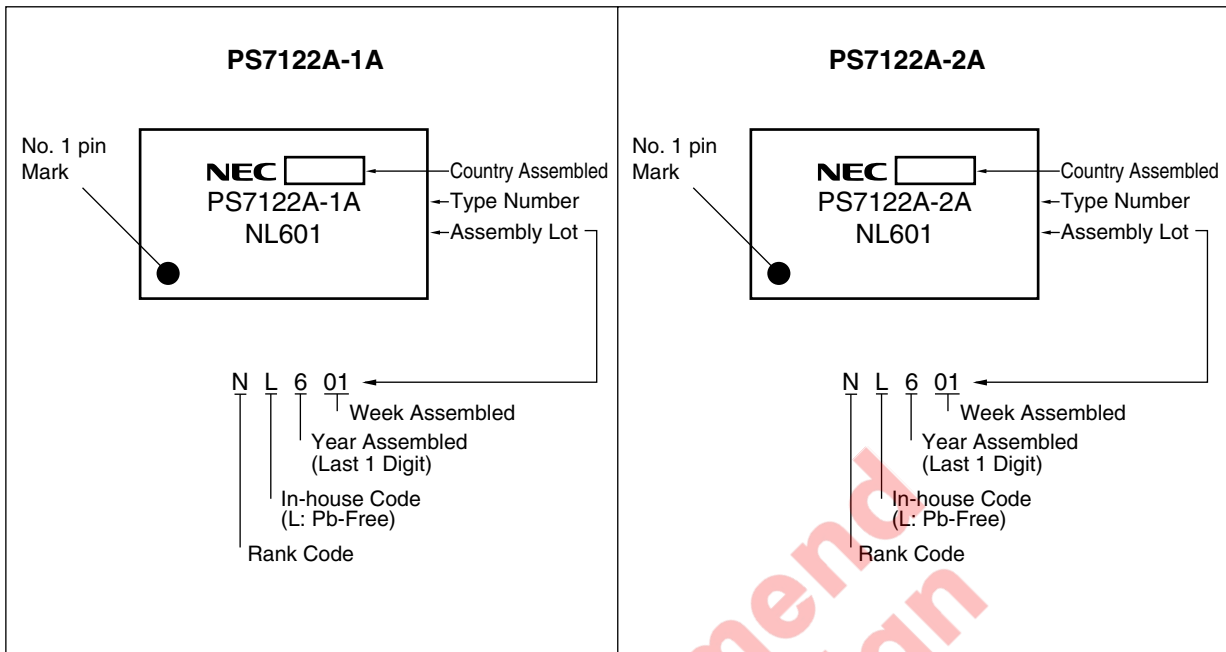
PS7122A-1A

No. 1 pin Mark

NEC
PS7122A-1A
NL601

Country Assembled
Type Number
Assembly Lot

N L 6 01

Week Assembled
Year Assembled (Last 1 Digit)
In-house Code (L: Pb-Free)
Rank Code

PS7122A-2A

No. 1 pin Mark

NEC
PS7122A-2A
NL601

Country Assembled
Type Number
Assembly Lot

N L 6 01

Week Assembled
Year Assembled (Last 1 Digit)
In-house Code (L: Pb-Free)
Rank Code

mend
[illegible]